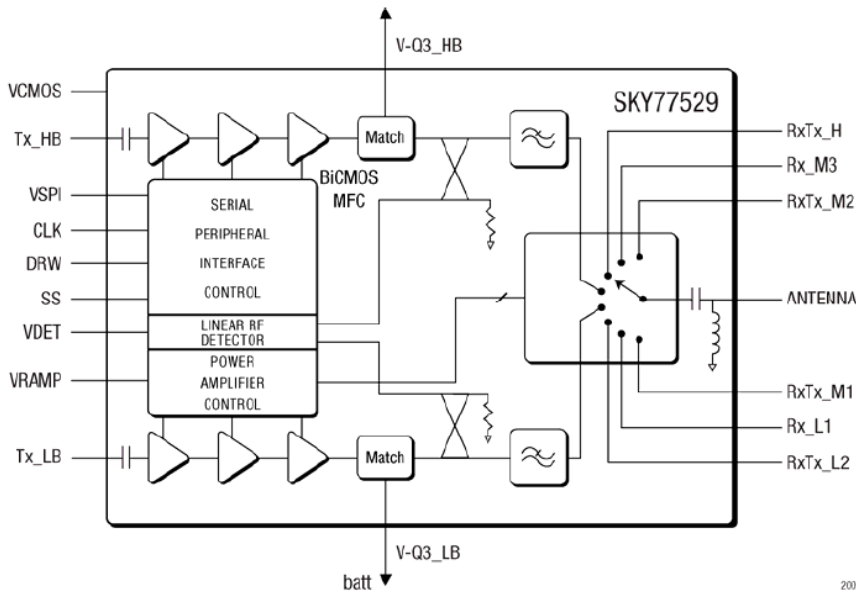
V-Q3_HB

VCMOS

SKY77529

Tx_HB

Match

RxTx_H

Rx_M3

BiCMOS MFC

VSPI

SERIAL

RxTx_M2

CLK

PERIPHERAL

DRW

INTERFACE

SS

CONTROL

ANTENNA

VDET

LINEAR RF DETECTOR

POWER

VRAMP

AMPLIFIER

RxTx_M1

CONTROL

Rx_L1

Tx_LB

Match

RxTx_L2

V-Q3_LB

batt

200